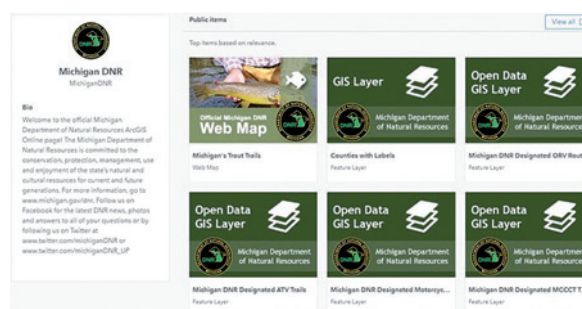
Michigan DNR
MichiganDNR

Bio
Welcome to the official Michigan Department of Natural Resources ArcGIS Online page! The Michigan DNR Department of Natural Resources is committed to the conservation, protection, management, use and enjoyment of the state's natural and cultural resources for current and future generations. For more information, go to www.michigan.gov/dnr. Follow us on Facebook for the latest DNR news, photos and answers to all of your questions or by following us on Twitter at www.twitter.com/michiganDNR or www.twitter.com/michiganDNR_UP

Public items

View all

Top items based on relevance.

Official Michigan DNR
Web Map

Michigan's Trout Trails
Web Map

GIS Layer
Michigan Department of Natural Resources

Counties with Labels
Feature Layer

Open Data
GIS Layer
Michigan Department of Natural Resources

Michigan DNR Designated ORV Rout
Feature Layer

Open Data
GIS Layer
Michigan Department of Natural Resources

Michigan DNR Designated ATV Trails
Feature Layer

Open Data
GIS Layer
Michigan Department of Natural Resources

Michigan DNR Designated Motorcyc...
Feature Layer

Open Data
GIS Layer
Michigan Department of Natural Resources

Michigan DNR Designated MCCCT T
Feature Layer